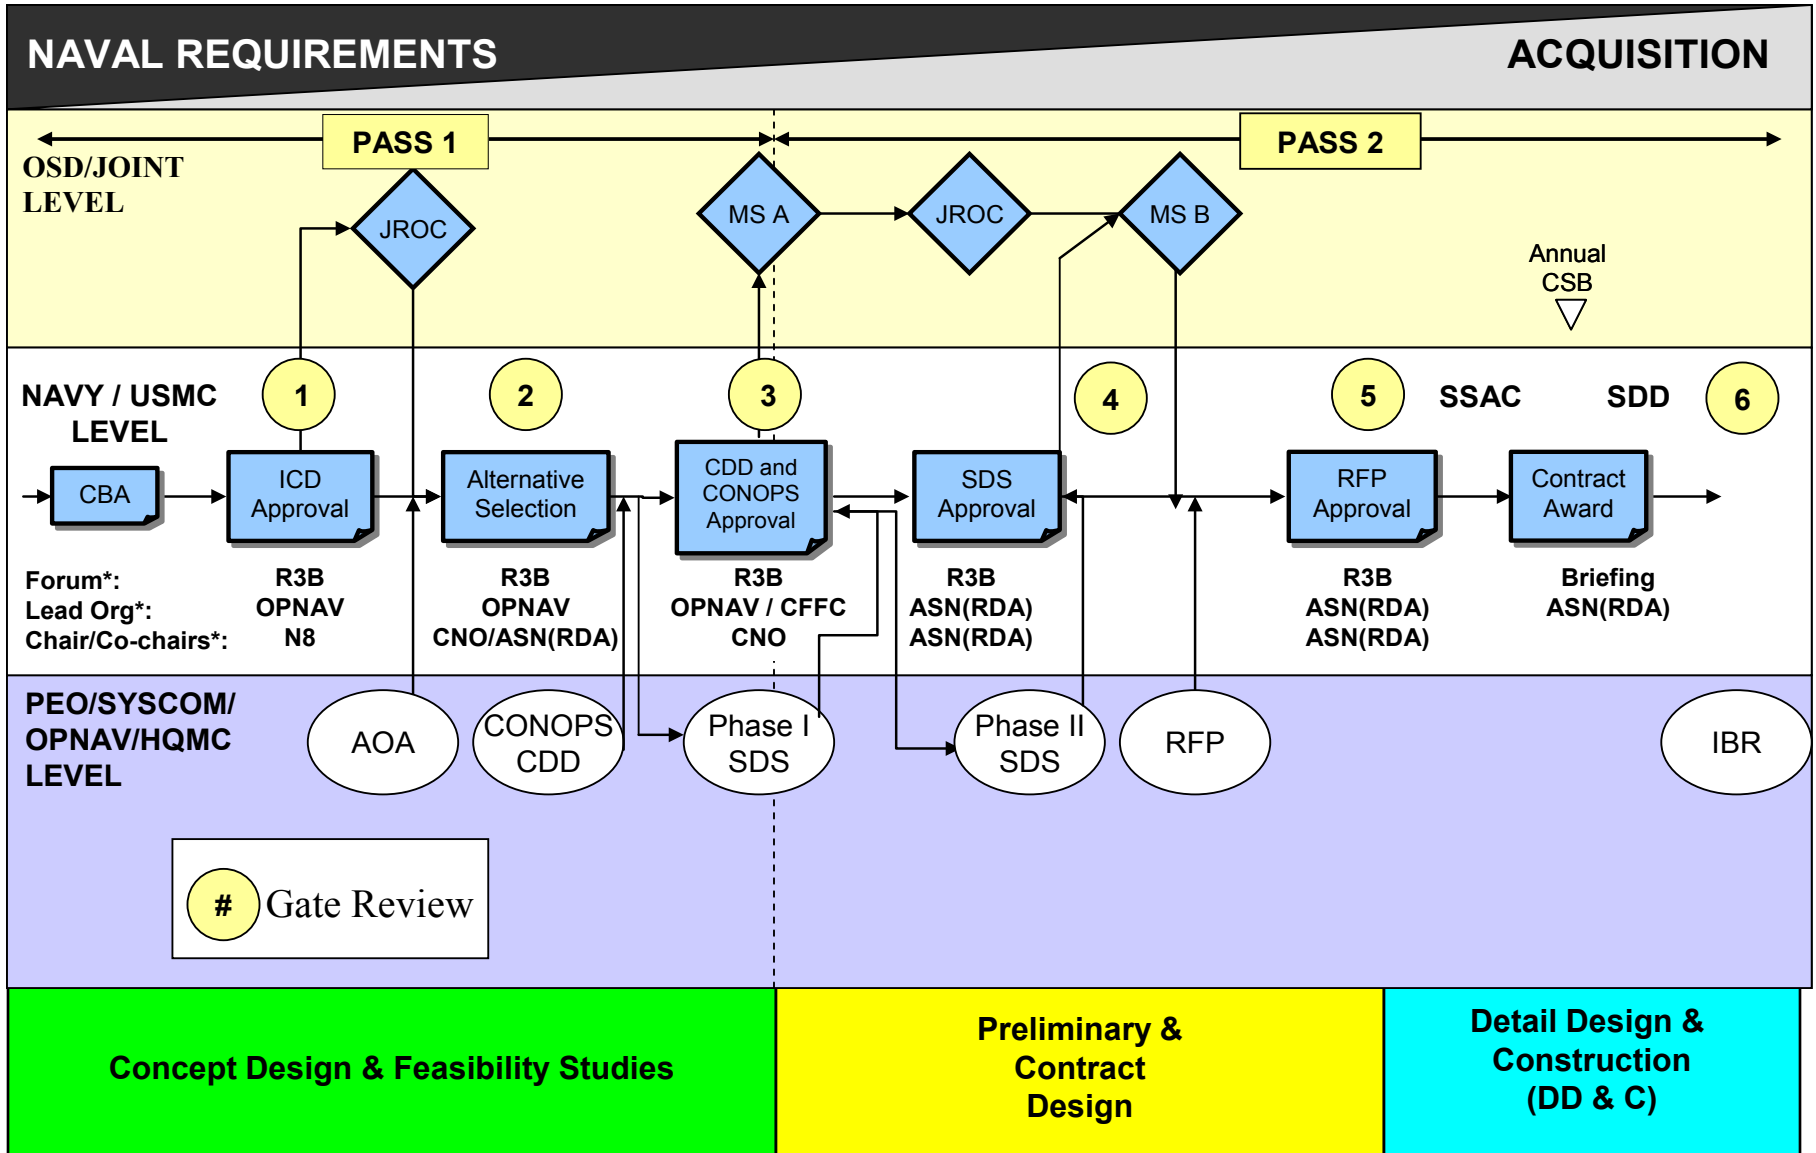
NAVAL REQUIREMENTS

ACQUISITION

PASS 1

PASS 2

OSD/JOINT LEVEL

JROC

MS A

JROC

MS B

Annual CSB

NAVY / USMC LEVEL

1

2

3

4

5

SSAC

SDD

6

CBA

ICD Approval

Alternative Selection

CDD and CONOPS Approval

SDS Approval

RFP Approval

Contract Award

Forum*:
Lead Org*:
Chair/Co-chairs*:

R3B
OPNAV
N8

R3B
OPNAV
CNO/ASN(RDA)

R3B
OPNAV / CFFC
CNO

R3B
ASN(RDA)
ASN(RDA)

R3B
ASN(RDA)
ASN(RDA)

Briefing
ASN(RDA)

PEO/SYSCOM/ OPNAV/HQMC LEVEL

AOA

CONOPS CDD

Phase I SDS

Phase II SDS

RFP

IBR

# Gate Review

Concept Design & Feasibility Studies

Preliminary & Contract Design

Detail Design & Construction (DD & C)